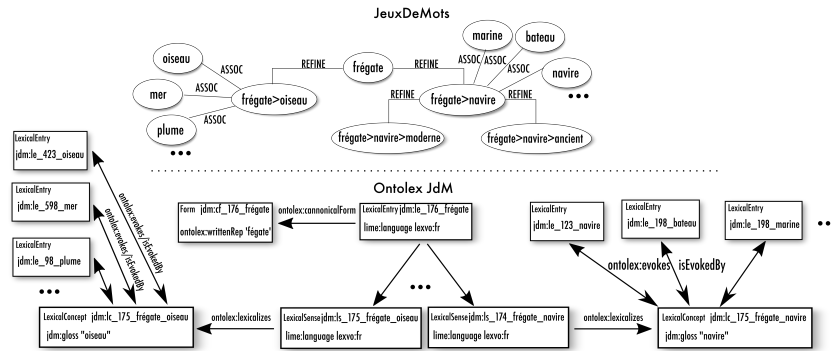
JeuxDeMots

oiseau
mer
plume
ASSOC
ASSOC
ASSOC
frégate>oiseau
REFINE
frégate
REFINE
marine
bateau
navire
ASSOC
ASSOC
ASSOC
frégate>navire
REFINE
REFINE
frégate>navire>moderne
frégate>navire>ancient
•••
•••

Ontolex JdM

LexicalEntry
jdm:le_423_oiseau

LexicalEntry
jdm:le_598_mer

LexicalEntry
jdm:le_98_plume

•••

ontolex:evokes / isEvokedBy
ontolex:evokes / isEvokedBy

LexicalConcept jdm:lc_175_frégate_oiseau
jdm:gloss "oiseau"

Form jdm:cf_176_frégate
ontolex:writtenRep 'fégate'

ontolex:cannonicalForm

LexicalEntry jdm:le_176_frégate
lime:language lexvo:fr

•••

ontolex:lexicalizes

LexicalSense jdm:ls_175_frégate_oiseau
lime:language lexvo:fr

LexicalSense jdm:ls_174_frégate_navire
lime:language lexvo:fr

ontolex:lexicalizes

LexicalEntry
jdm:le_123_navire

LexicalEntry
jdm:le_198_bateau

LexicalEntry
jdm:le_198_marine

••

ontolex:evokes
isEvokedBy

LexicalConcept jdm:lc_175_frégate_navire
jdm:gloss "navire"